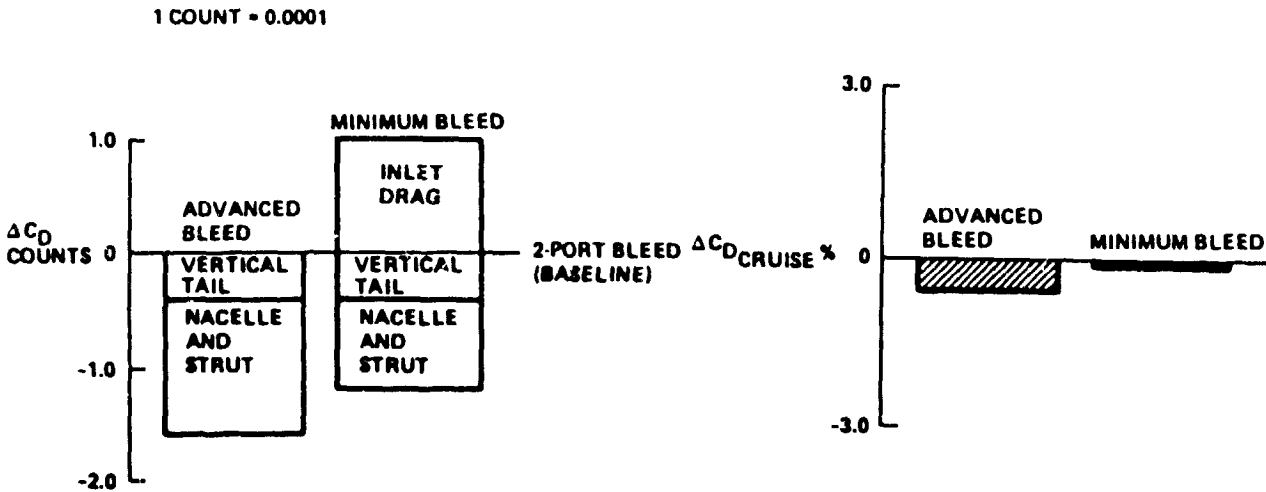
1 COUNT = 0.0001

1.0

0

-1.0

-2.0

$\Delta C_D$ COUNTS

MINIMUM BLEED

INLET DRAG

ADVANCED BLEED

VERTICAL TAIL

NACELLE AND STRUT

VERTICAL TAIL

NACELLE AND STRUT

2-PORT BLEED (BASELINE)

$\Delta C_{D_{CRUISE}}$ %

3.0

0

-3.0

ADVANCED BLEED

MINIMUM BLEED